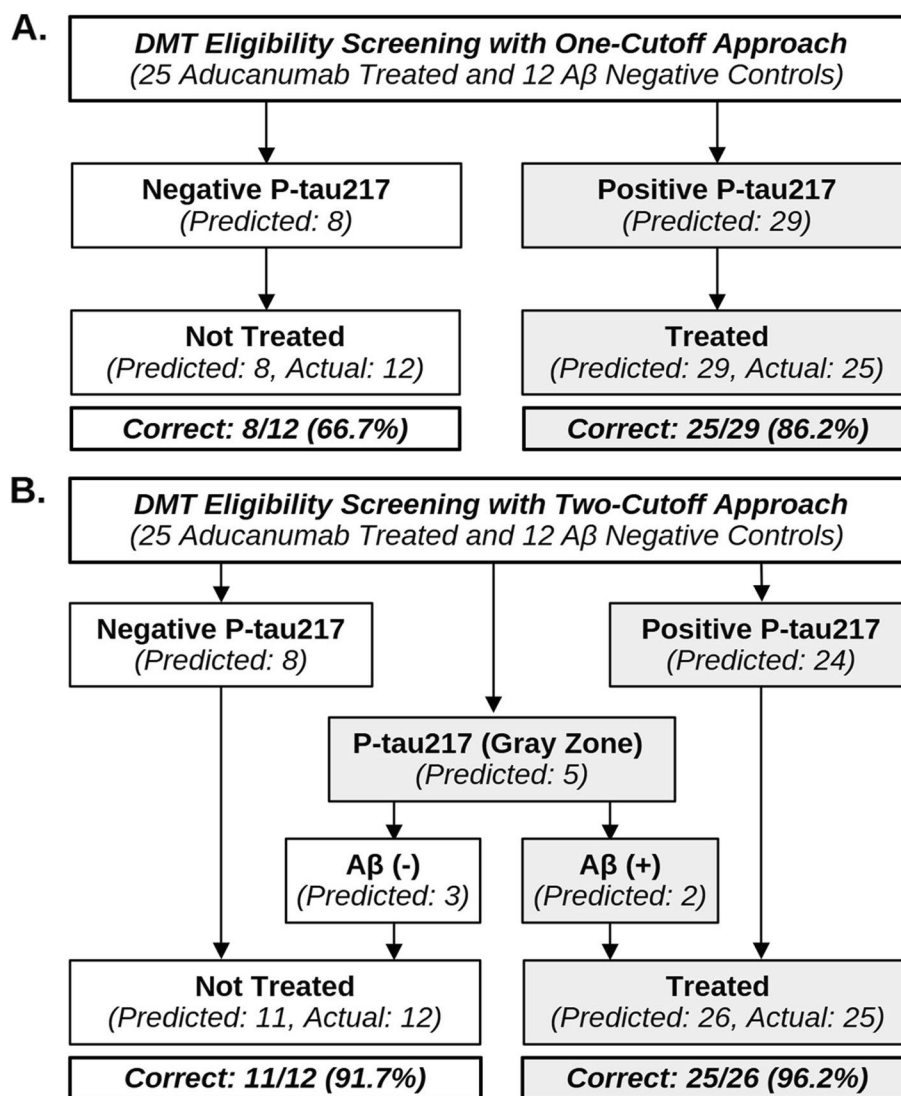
A.

DMT Eligibility Screening with One-Cutoff Approach
(25 Aducanumab Treated and 12 Aβ Negative Controls)

Negative P-tau217
(Predicted: 8)

Positive P-tau217
(Predicted: 29)

Not Treated
(Predicted: 8, Actual: 12)

Treated
(Predicted: 29, Actual: 25)

Correct: 8/12 (66.7%)

Correct: 25/29 (86.2%)

B.

DMT Eligibility Screening with Two-Cutoff Approach
(25 Aducanumab Treated and 12 Aβ Negative Controls)

Negative P-tau217
(Predicted: 8)

Positive P-tau217
(Predicted: 24)

P-tau217 (Gray Zone)
(Predicted: 5)

Aβ (-)
(Predicted: 3)

Aβ (+)
(Predicted: 2)

Not Treated
(Predicted: 11, Actual: 12)

Treated
(Predicted: 26, Actual: 25)

Correct: 11/12 (91.7%)

Correct: 25/26 (96.2%)